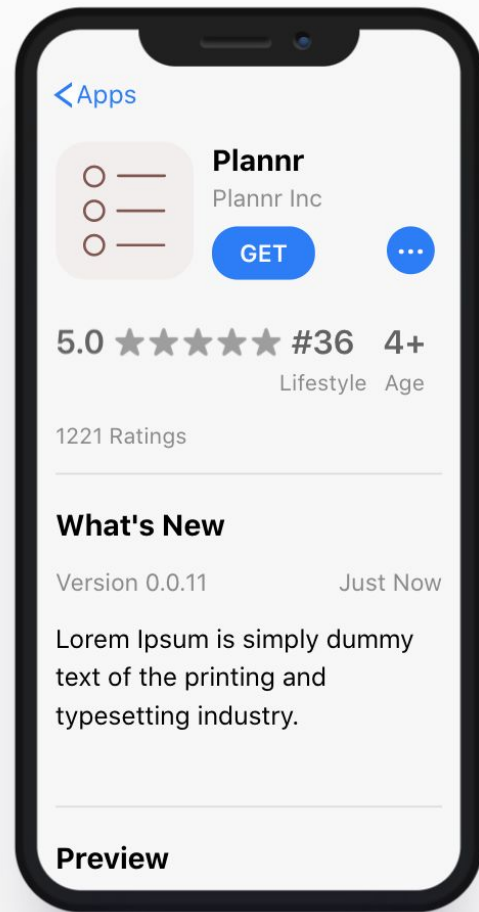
< Apps

Plannr
Plannr Inc
GET
•••

5.0 ★★★★★ #36 4+
Lifestyle Age

1221 Ratings

What's New

Version 0.0.11 Just Now

Lorem Ipsum is simply dummy text of the printing and typesetting industry.

Preview